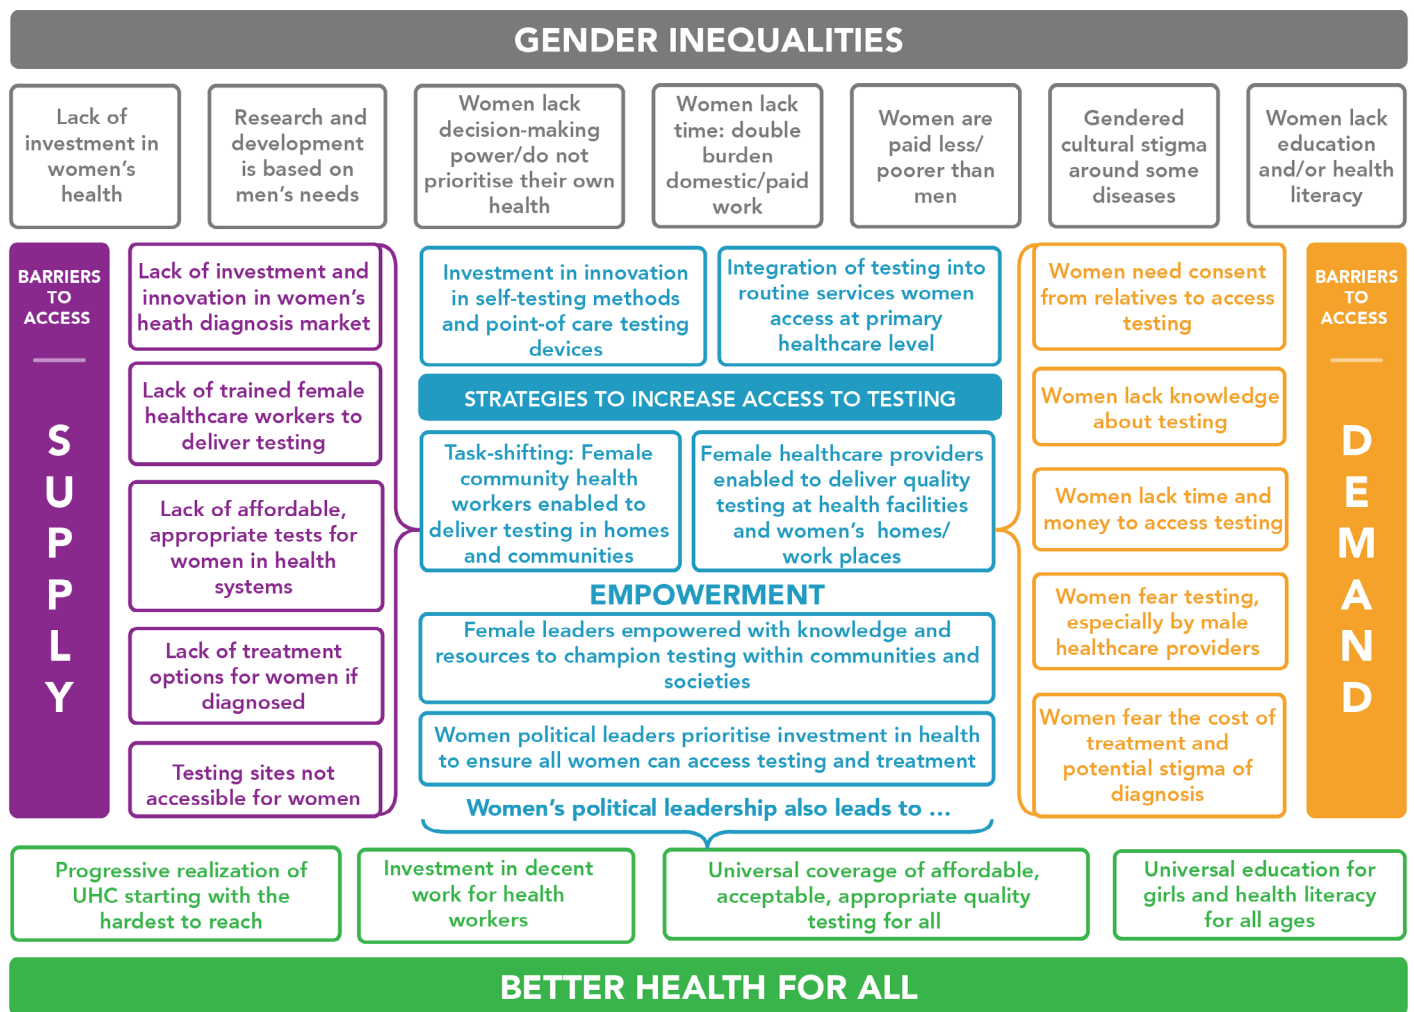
GENDER INEQUALITIES

Lack of investment in women's health

Research and development is based on men's needs

Women lack decision-making power/do not prioritise their own health

Women lack time: double burden domestic/paid work

Women are paid less/ poorer than men

Gendered cultural stigma around some diseases

Women lack education and/or health literacy

BARRIERS TO ACCESS

SUPPLY

Lack of investment and innovation in women's heath diagnosis market

Lack of trained female healthcare workers to deliver testing

Lack of affordable, appropriate tests for women in health systems

Lack of treatment options for women if diagnosed

Testing sites not accessible for women

Investment in innovation in self-testing methods and point-of care testing devices

Integration of testing into routine services women access at primary healthcare level

STRATEGIES TO INCREASE ACCESS TO TESTING

Task-shifting: Female community health workers enabled to deliver testing in homes and communities

Female healthcare providers enabled to deliver quality testing at health facilities and women's homes/ work places

EMPOWERMENT

Female leaders empowered with knowledge and resources to champion testing within communities and societies

Women political leaders prioritise investment in health to ensure all women can access testing and treatment

Women's political leadership also leads to ...

Women need consent from relatives to access testing

Women lack knowledge about testing

Women lack time and money to access testing

Women fear testing, especially by male healthcare providers

Women fear the cost of treatment and potential stigma of diagnosis

BARRIERS TO ACCESS

DEMAND

Progressive realization of UHC starting with the hardest to reach

Investment in decent work for health workers

Universal coverage of affordable, acceptable, appropriate quality testing for all

Universal education for girls and health literacy for all ages

BETTER HEALTH FOR ALL